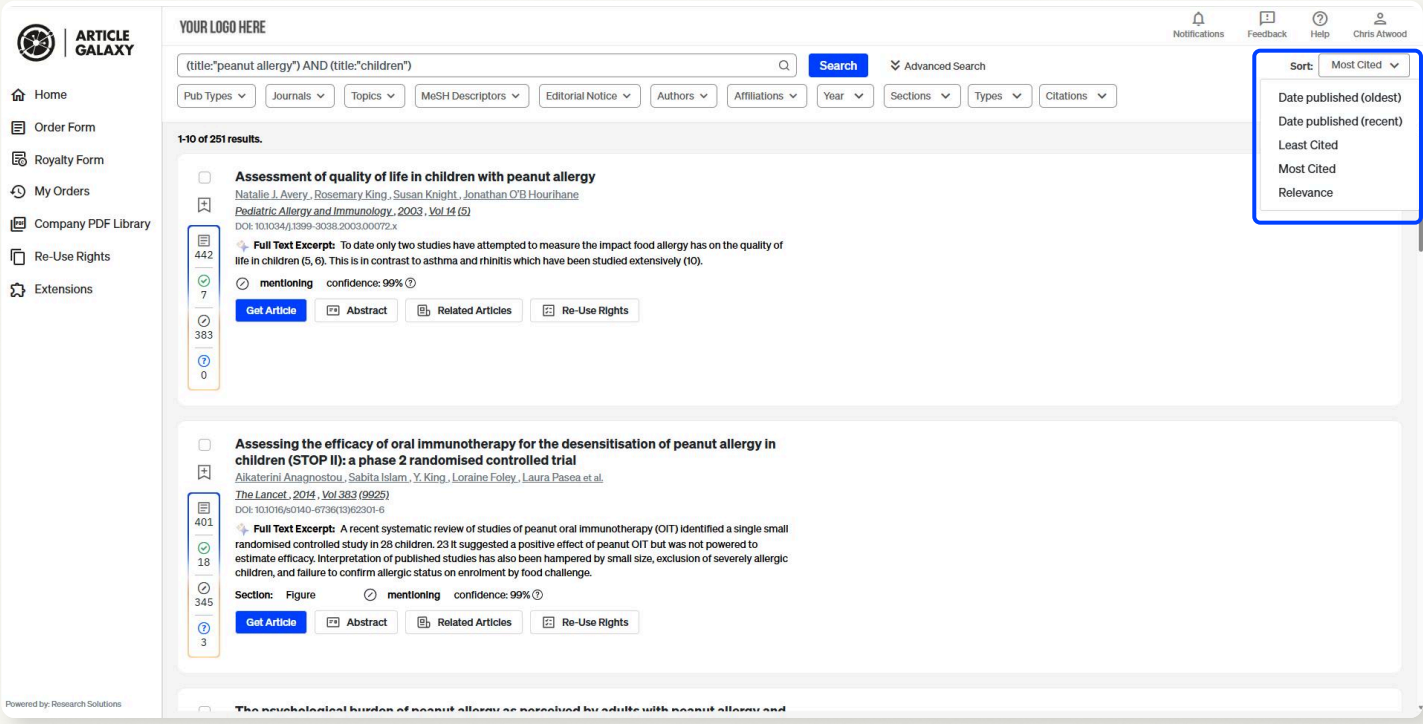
ARTICLE GALAXY

Home
Order Form
Royalty Form
My Orders
Company PDF Library
Re-Use Rights
Extensions

Powered by: Research Solutions

YOUR LOGO HERE

Notifications Feedback Help Chris Atwood

(title:"peanut allergy") AND (title:"children") Search Advanced Search

Sort: Most Cited

Date published (oldest)
Date published (recent)
Least Cited
Most Cited
Relevance

Pub Types Journals Topics MeSH Descriptors Editorial Notice Authors Affiliations Year Sections Types Citations

1-10 of 251 results.

Assessment of quality of life in children with peanut allergy
Natalie J. Avery, Rosemary King, Susan Knight, Jonathan O'B Hourihane
Pediatric Allergy and Immunology, 2003, Vol 14 (5)
DOI: 10.1034/j.1399-3038.2003.00072.x
Full Text Excerpt: To date only two studies have attempted to measure the impact food allergy has on the quality of life in children (5, 6). This is in contrast to asthma and rhinitis which have been studied extensively (10).
mentioning confidence: 99%
Get Article Abstract Related Articles Re-Use Rights
442
7
383
0

Assessing the efficacy of oral immunotherapy for the desensitisation of peanut allergy in children (STOP II): a phase 2 randomised controlled trial
Aikaterini Anagnostou, Sabita Islam, Y. King, Loraine Foley, Laura Pasea et al.
The Lancet, 2014, Vol 383 (9925)
DOI: 10.1016/s0140-6736(13)62301-6
Full Text Excerpt: A recent systematic review of studies of peanut oral immunotherapy (OIT) identified a single small randomised controlled study in 28 children. 23 It suggested a positive effect of peanut OIT but was not powered to estimate efficacy. Interpretation of published studies has also been hampered by small size, exclusion of severely allergic children, and failure to confirm allergic status on enrolment by food challenge.
Section: Figure mentioning confidence: 99%
Get Article Abstract Related Articles Re-Use Rights
401
18
345
3

The psychological burden of peanut allergy as perceived by adults with peanut allergy and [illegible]